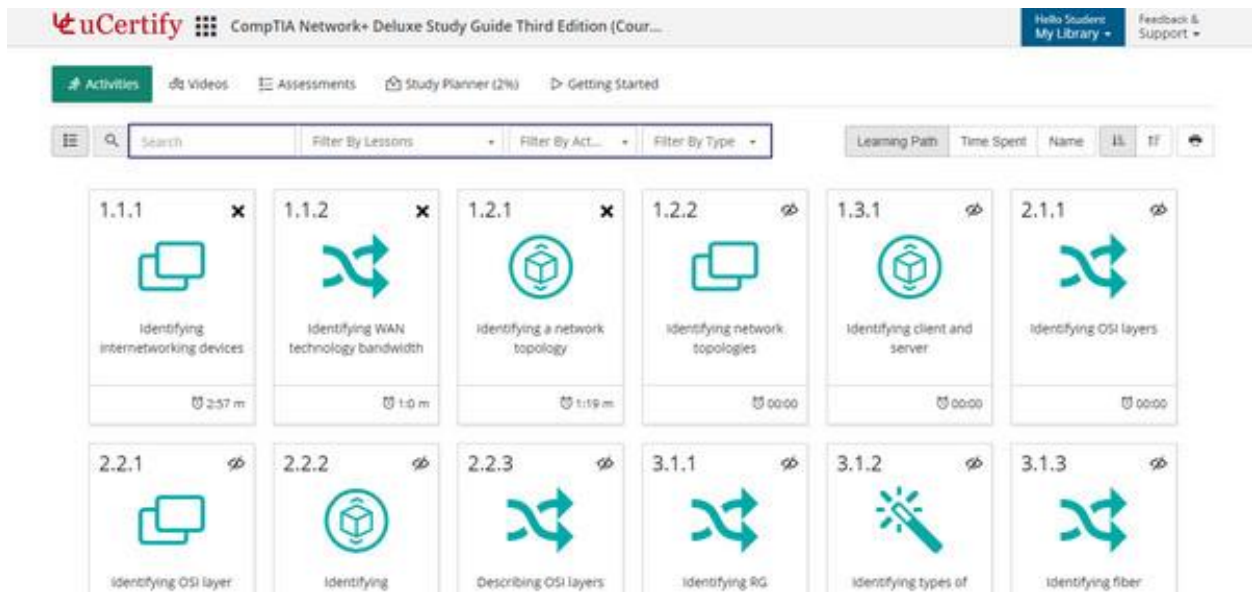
uCertify CompTIA Network+ Deluxe Study Guide Third Edition (Cour...

Hello Student My Library

Feedback & Support

Activities Videos Assessments Study Planner (2%) Getting Started

Search Filter By Lessons Filter By Act... Filter By Type

Learning Path Time Spent Name

1.1.1
Identifying internetworking devices
2:57 m

1.1.2
Identifying WAN technology bandwidth
1:0 m

1.2.1
Identifying a network topology
1:19 m

1.2.2
Identifying network topologies
00:00

1.3.1
Identifying client and server
00:00

2.1.1
Identifying OSI layers
00:00

2.2.1
Identifying OSI layer

2.2.2
Identifying

2.2.3
Describing OSI layers

3.1.1
Identifying RG

3.1.2
Identifying types of

3.1.3
Identifying fiber